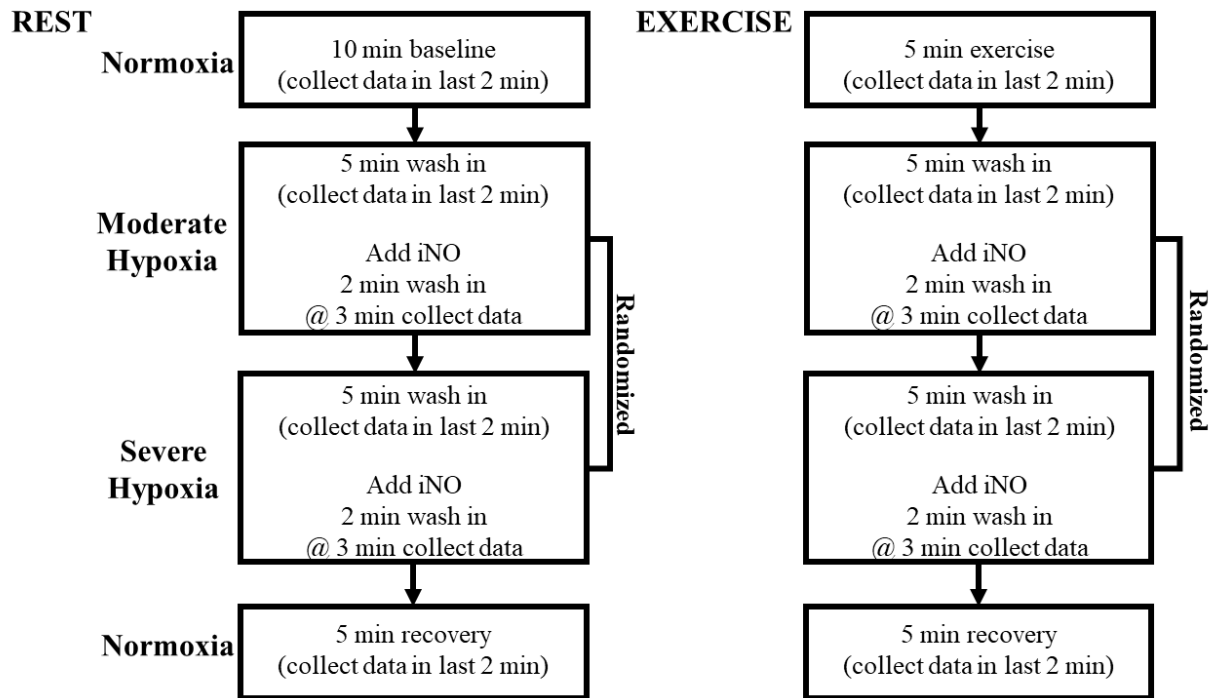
REST

Normoxia

10 min baseline
(collect data in last 2 min)

Moderate Hypoxia

5 min wash in
(collect data in last 2 min)

Add iNO
2 min wash in
@ 3 min collect data

Randomized

Severe Hypoxia

5 min wash in
(collect data in last 2 min)

Add iNO
2 min wash in
@ 3 min collect data

Normoxia

5 min recovery
(collect data in last 2 min)

EXERCISE

5 min exercise
(collect data in last 2 min)

5 min wash in
(collect data in last 2 min)

Add iNO
2 min wash in
@ 3 min collect data

Randomized

5 min wash in
(collect data in last 2 min)

Add iNO
2 min wash in
@ 3 min collect data

5 min recovery
(collect data in last 2 min)